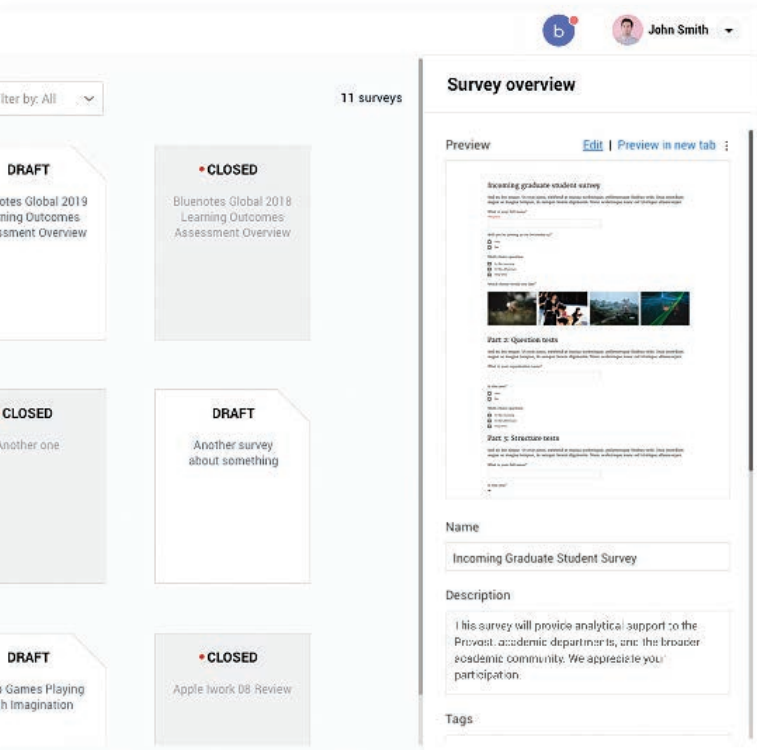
b

John Smith

lter by: All

11 surveys

DRAFT

notes Global 2019
ning Outcomes
ssment Overview

• CLOSED

Bluenotes Global 2018
Learning Outcomes
Assessment Overview

CLOSED

Another one

DRAFT

Another survey
about something

DRAFT

Games Playing
h Imagination

• CLOSED

Apple Iwork 08 Review

Survey overview

Preview

Edit | Preview in new tab

Incoming graduate student survey

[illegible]

Part 2: Question tests

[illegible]

Part 3: Structure tests

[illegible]

Name

Incoming Graduate Student Survey

Description

This survey will provide analytical support to the Provost, academic departments, and the broader academic community. We appreciate your participation.

Tags